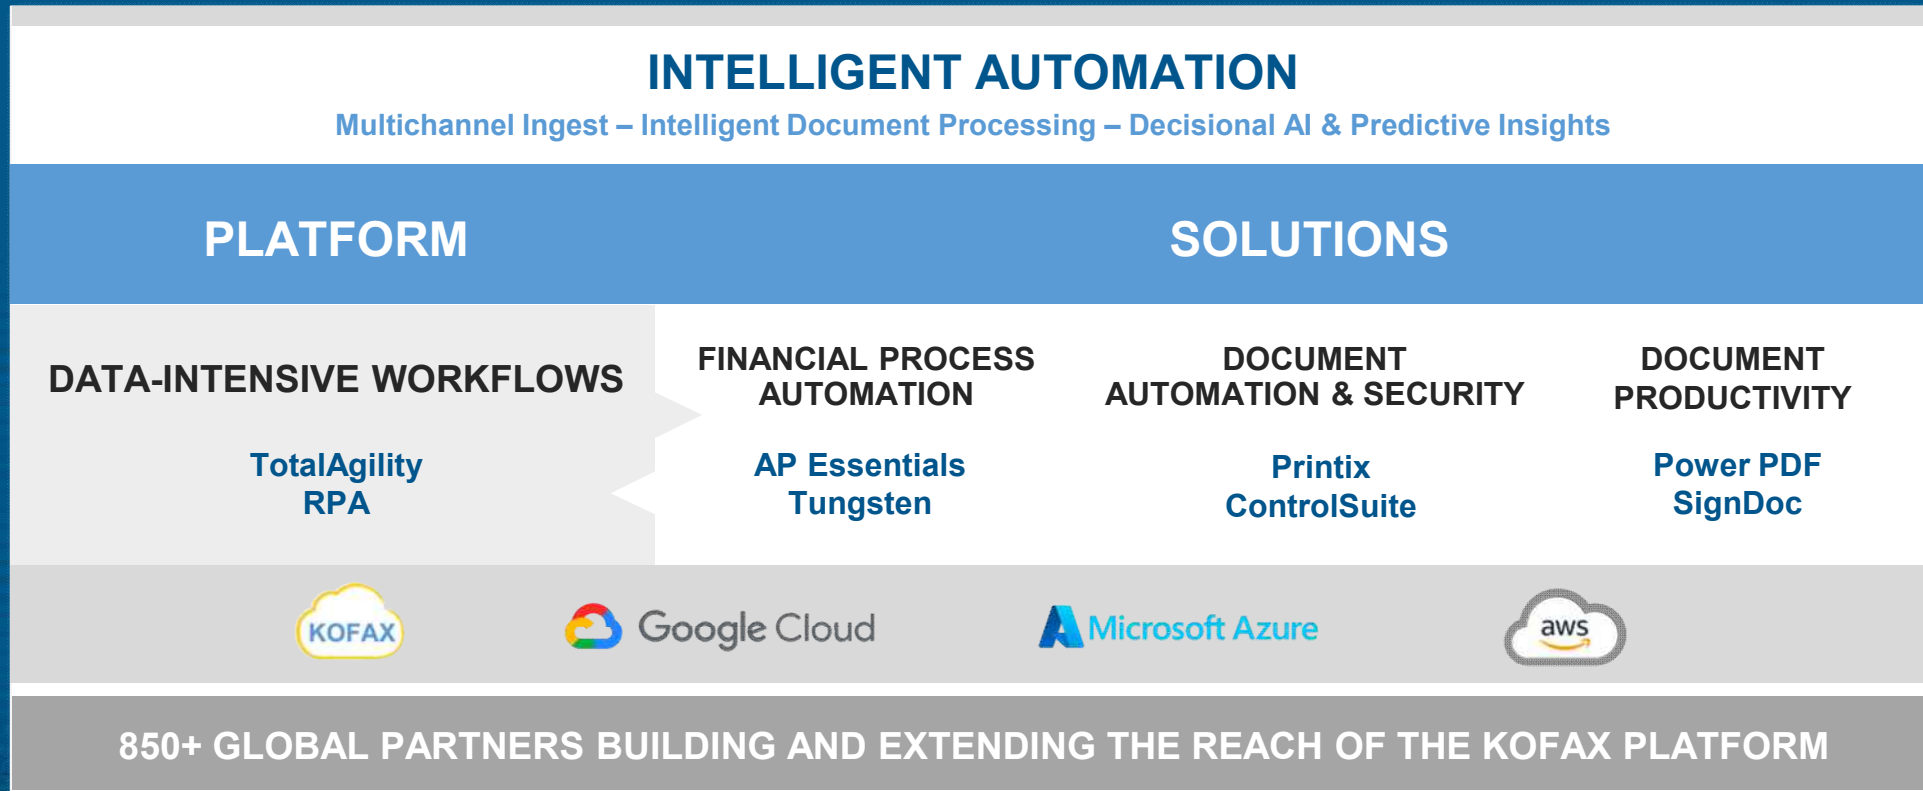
INTELLIGENT AUTOMATION

Multichannel Ingest – Intelligent Document Processing – Decisional AI & Predictive Insights

PLATFORM

SOLUTIONS

DATA-INTENSIVE WORKFLOWS

TotalAgility
RPA

FINANCIAL PROCESS AUTOMATION

AP Essentials
Tungsten

DOCUMENT AUTOMATION & SECURITY

Printix
ControlSuite

DOCUMENT PRODUCTIVITY

Power PDF
SignDoc

KOFAX

Google Cloud

Microsoft Azure

aws

850+ GLOBAL PARTNERS BUILDING AND EXTENDING THE REACH OF THE KOFAX PLATFORM